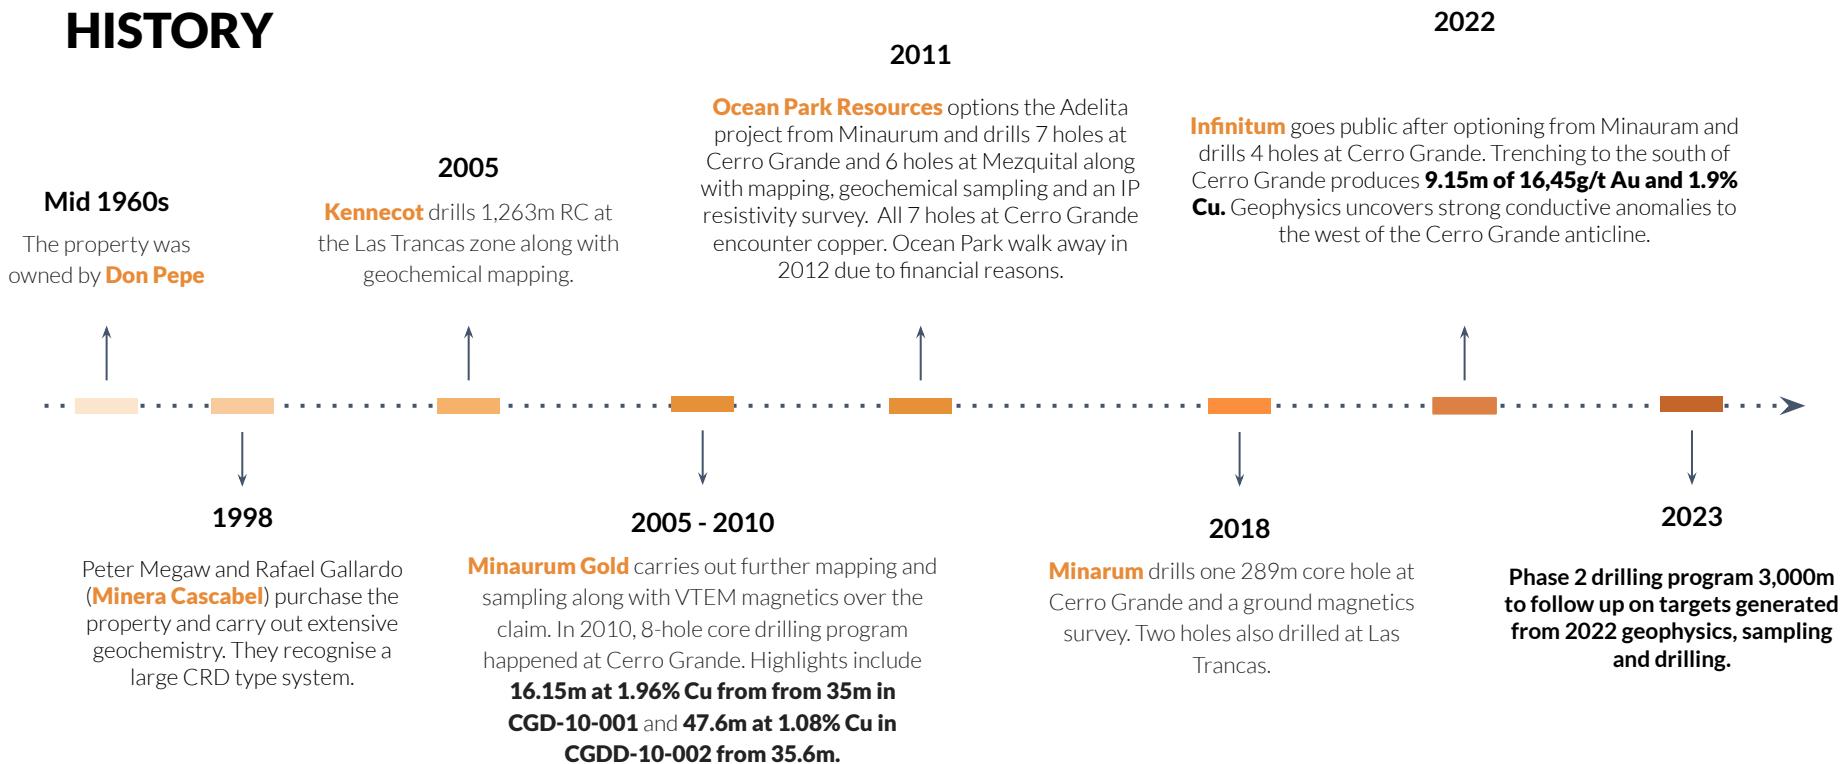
HISTORY

Mid 1960s

The property was owned by Don Pepe

2005

Kennecot drills 1,263m RC at the Las Trancas zone along with geochemical mapping.

2011

Ocean Park Resources options the Adelita project from Minaurum and drills 7 holes at Cerro Grande and 6 holes at Mezquital along with mapping, geochemical sampling and an IP resistivity survey. All 7 holes at Cerro Grande encounter copper. Ocean Park walk away in 2012 due to financial reasons.

2022

Infinitum goes public after optioning from Minauram and drills 4 holes at Cerro Grande. Trenching to the south of Cerro Grande produces 9.15m of 16,45g/t Au and 1.9% Cu. Geophysics uncovers strong conductive anomalies to the west of the Cerro Grande anticline.

1998

Peter Megaw and Rafael Gallardo (Minera Cascabel) purchase the property and carry out extensive geochemistry. They recognise a large CRD type system.

2005 - 2010

Minaurum Gold carries out further mapping and sampling along with VTEM magnetics over the claim. In 2010, 8-hole core drilling program happened at Cerro Grande. Highlights include 16.15m at 1.96% Cu from from 35m in CGD-10-001 and 47.6m at 1.08% Cu in CGDD-10-002 from 35.6m.

2018

Minarum drills one 289m core hole at Cerro Grande and a ground magnetics survey. Two holes also drilled at Las Trancas.

2023

Phase 2 drilling program 3,000m to follow up on targets generated from 2022 geophysics, sampling and drilling.